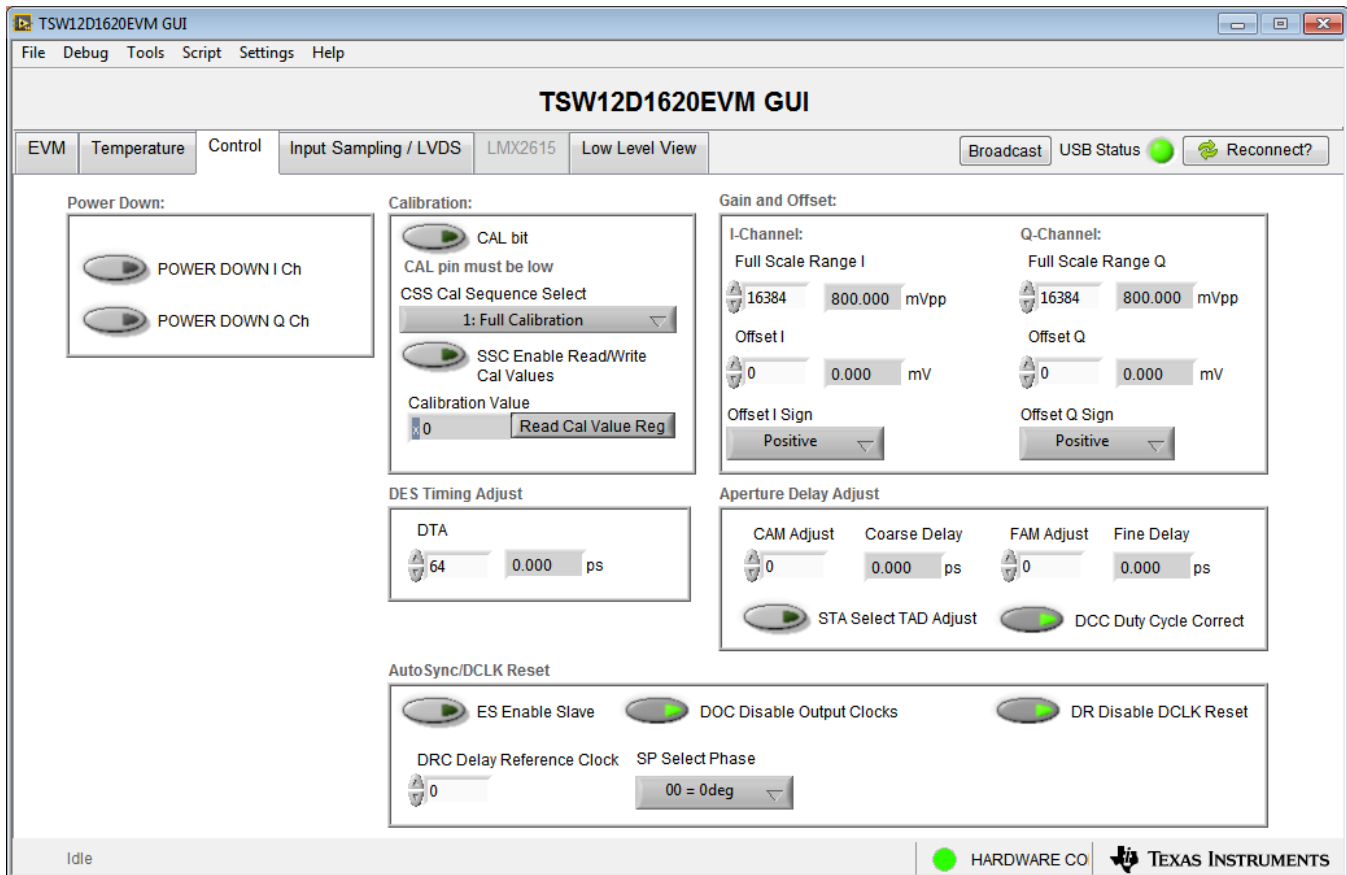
TSW12D1620EVM GUI

File Debug Tools Script Settings Help

TSW12D1620EVM GUI

EVM Temperature Control Input Sampling / LVDS LMX2615 Low Level View

Broadcast USB Status Reconnect?

Power Down:

POWER DOWN I Ch

POWER DOWN Q Ch

Calibration:

CAL bit

CAL pin must be low

CSS Cal Sequence Select

1: Full Calibration

SSC Enable Read/Write Cal Values

Calibration Value

x 0

Read Cal Value Reg

Gain and Offset:

I-Channel:

Full Scale Range I

16384 800.000 mVpp

Offset I

0 0.000 mV

Offset I Sign

Positive

Q-Channel:

Full Scale Range Q

16384 800.000 mVpp

Offset Q

0 0.000 mV

Offset Q Sign

Positive

DES Timing Adjust

DTA

64 0.000 ps

Aperture Delay Adjust

CAM Adjust Coarse Delay FAM Adjust Fine Delay

0 0.000 ps 0 0.000 ps

STA Select TAD Adjust

DCC Duty Cycle Correct

AutoSync/DCLK Reset

ES Enable Slave

DOC Disable Output Clocks

DR Disable DCLK Reset

DRC Delay Reference Clock

0

SP Select Phase

00 = 0deg

Idle

HARDWARE CO

Texas Instruments